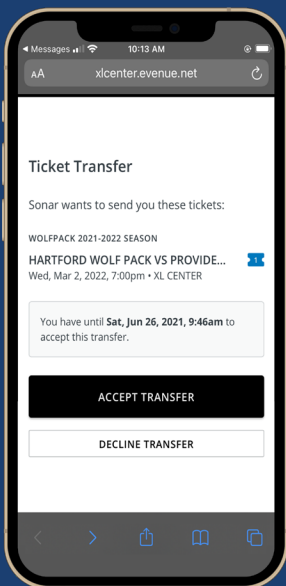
◂ Messages 10:13 AM

AA xlcenter.evenue.net

Ticket Transfer

Sonar wants to send you these tickets:

WOLFPACK 2021-2022 SEASON

HARTFORD WOLF PACK VS PROVIDE... 1

Wed, Mar 2, 2022, 7:00pm • XL CENTER

You have until **Sat, Jun 26, 2021, 9:46am** to accept this transfer.

ACCEPT TRANSFER

DECLINE TRANSFER